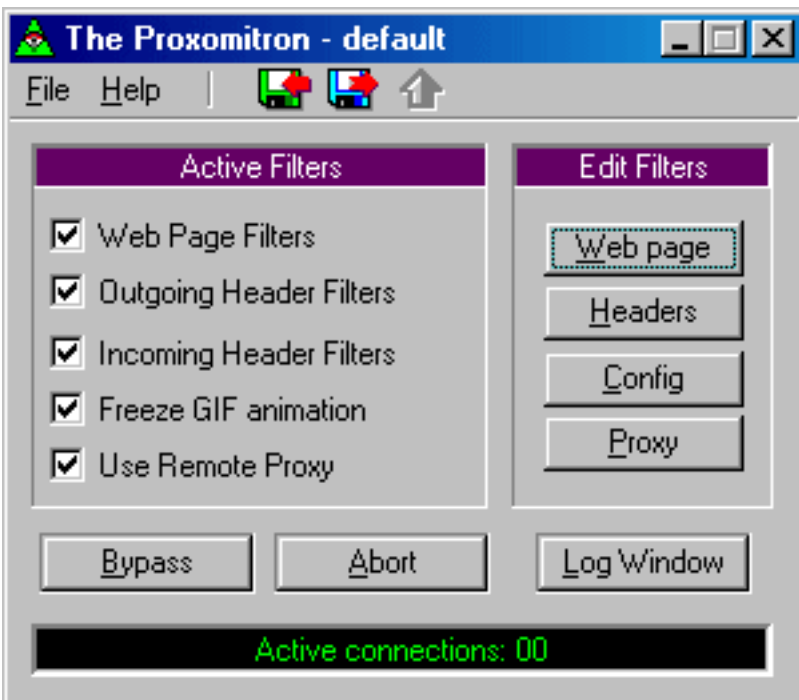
The Proxomitron - default

File Help

Active Filters

Web Page Filters
Outgoing Header Filters
Incoming Header Filters
Freeze GIF animation
Use Remote Proxy

Edit Filters

Web page
Headers
Config
Proxy

Bypass
Abort
Log Window

Active connections: 00